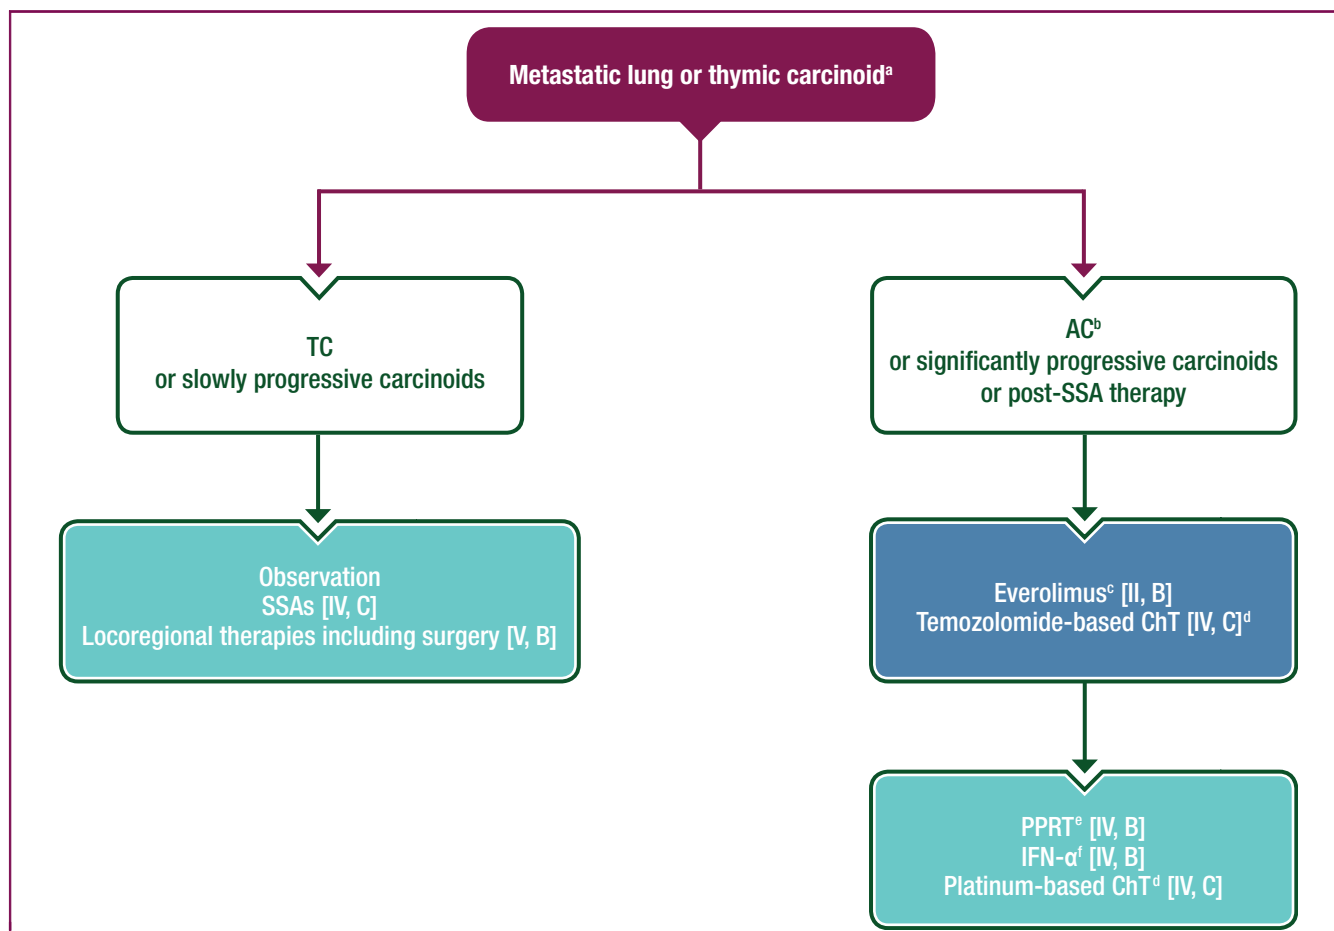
Metastatic lung or thymic carcinoid$^{a}$

TC
or slowly progressive carcinoids

AC$^{b}$
or significantly progressive carcinoids
or post-SSA therapy

Observation
SSAs [IV, C]
Locoregional therapies including surgery [V, B]

Everolimus$^{c}$ [II, B]
Temozolomide-based ChT [IV, C]$^{d}$

PPRT$^{e}$ [IV, B]
IFN-α$^{f}$ [IV, B]
Platinum-based ChT$^{d}$ [IV, C]